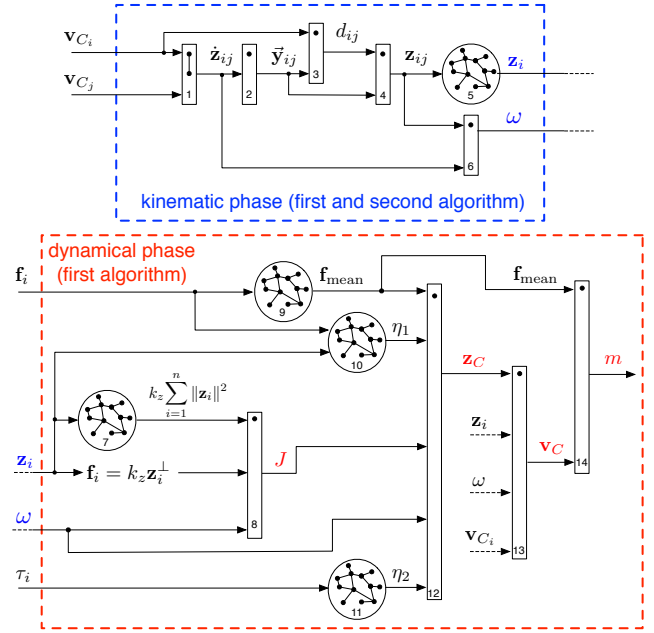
$\mathbf{v}_{C_i}$
$\mathbf{v}_{C_j}$
$\dot{\mathbf{z}}_{ij}$
$\vec{\mathbf{y}}_{ij}$
$d_{ij}$
$\mathbf{z}_{ij}$
$\mathbf{z}_i$
$\omega$
1
2
3
4
5
6
kinematic phase (first and second algorithm)

dynamical phase (first algorithm)
$\mathbf{f}_i$
$\mathbf{f}_{\text{mean}}$
$\mathbf{f}_{\text{mean}}$
9
$\eta_1$
10
$k_z \sum_{i=1}^{n} \|\mathbf{z}_i\|^2$
7
$\mathbf{z}_C$
$m$
$\mathbf{z}_i$
$\mathbf{f}_i = k_z \mathbf{z}_i^{\perp}$
$J$
$\mathbf{z}_i$
$\omega$
$\mathbf{v}_C$
$\omega$
8
$\mathbf{v}_{C_i}$
13
14
$\tau_i$
$\eta_2$
11
12